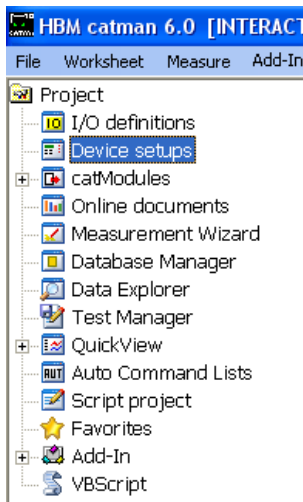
HBM catman 6.0 [INTERACT

File Worksheet Measure Add-In

Project
I/O definitions
Device setups
catModules
Online documents
Measurement Wizard
Database Manager
Data Explorer
Test Manager
QuickView
Auto Command Lists
Script project
Favorites
Add-In
VBScript